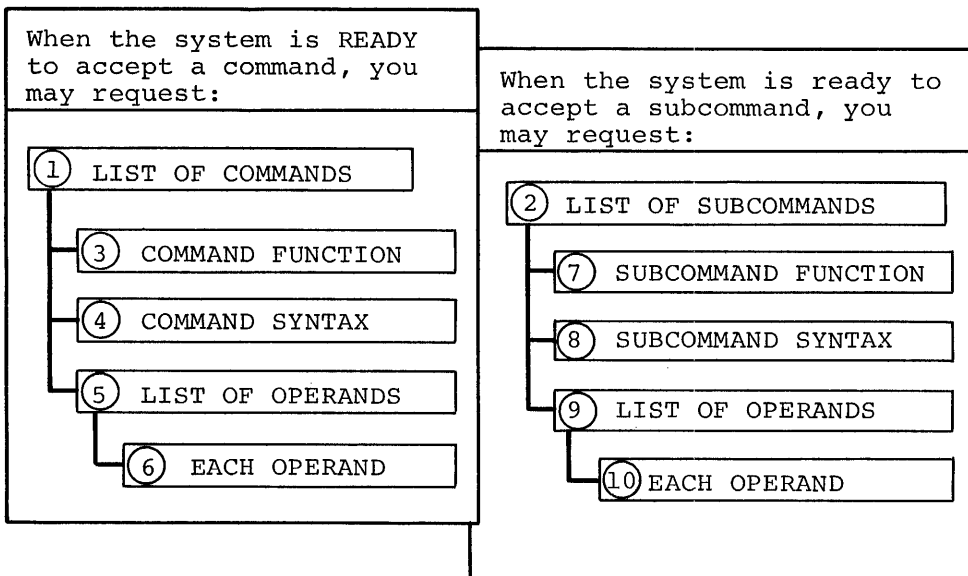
When the system is READY to accept a command, you may request:

1 LIST OF COMMANDS

3 COMMAND FUNCTION

4 COMMAND SYNTAX

5 LIST OF OPERANDS

6 EACH OPERAND

When the system is ready to accept a subcommand, you may request:

2 LIST OF SUBCOMMANDS

7 SUBCOMMAND FUNCTION

8 SUBCOMMAND SYNTAX

9 LIST OF OPERANDS

10 EACH OPERAND